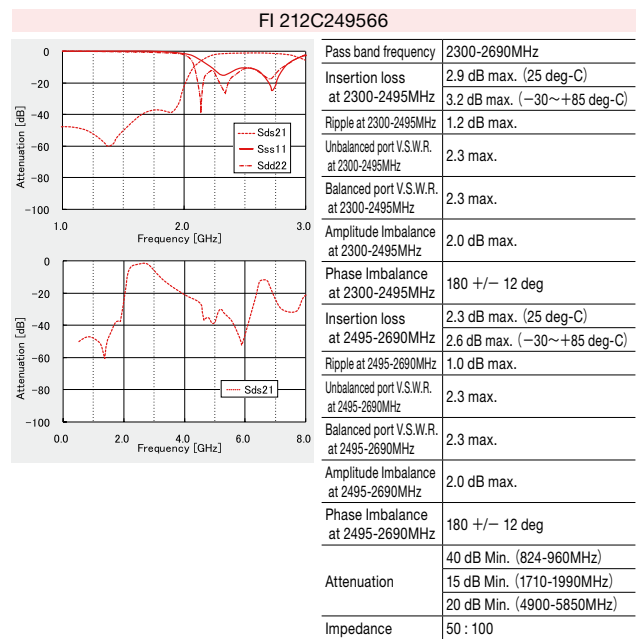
FI 212C249566

0
−20
−40
−60
−80
−100
1.0
2.0
3.0
Frequency [GHz]
Attenuation [dB]
Sds21
Sss11
Sdd22

0
−20
−40
−60
−80
−100
0.0
2.0
4.0
6.0
8.0
Frequency [GHz]
Attenuation [dB]
Sds21

| Pass band frequency | 2300-2690MHz |
|---|---|
| Insertion loss at 2300-2495MHz | 2.9 dB max. (25 deg-C) |
| | 3.2 dB max. (−30〜+85 deg-C) |
| Ripple at 2300-2495MHz | 1.2 dB max. |
| Unbalanced port V.S.W.R. at 2300-2495MHz | 2.3 max. |
| Balanced port V.S.W.R. at 2300-2495MHz | 2.3 max. |
| Amplitude Imbalance at 2300-2495MHz | 2.0 dB max. |
| Phase Imbalance at 2300-2495MHz | 180 +/− 12 deg |
| Insertion loss at 2495-2690MHz | 2.3 dB max. (25 deg-C) |
| | 2.6 dB max. (−30〜+85 deg-C) |
| Ripple at 2495-2690MHz | 1.0 dB max. |
| Unbalanced port V.S.W.R. at 2495-2690MHz | 2.3 max. |
| Balanced port V.S.W.R. at 2495-2690MHz | 2.3 max. |
| Amplitude Imbalance at 2495-2690MHz | 2.0 dB max. |
| Phase Imbalance at 2495-2690MHz | 180 +/− 12 deg |
| Attenuation | 40 dB Min. (824-960MHz) |
| | 15 dB Min. (1710-1990MHz) |
| | 20 dB Min. (4900-5850MHz) |
| Impedance | 50 : 100 |